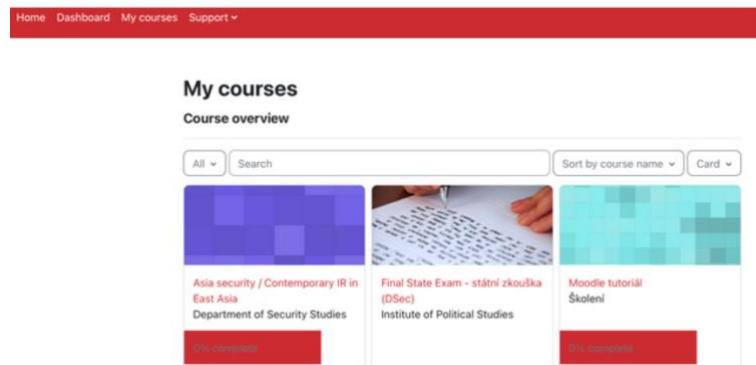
Home Dashboard My courses Support

My courses

Course overview

All

Search

Sort by course name

Card

Asia security / Contemporary IR in East Asia
Department of Security Studies

0% complete

Final State Exam - státní zkouška (DSec)
Institute of Political Studies

Moodle tutoriál
Školení

0% complete